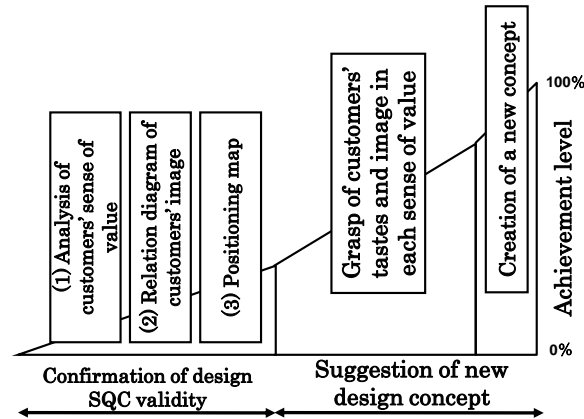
(1) Analysis of customers' sense of value

(2) Relation diagram of customers' image

(3) Positioning map

Grasp of customers' tastes and image in each sense of value

Creation of a new concept

100%

0%

Achievement level

Confirmation of design SQC validity

Suggestion of new design concept